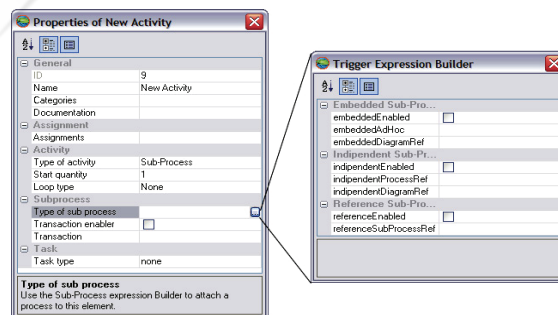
Properties of New Activity

| | |
|---|---|
| General | |
| ID | 9 |
| Name | New Activity |
| Categories | |
| Documentation | |
| Assignment | |
| Assignments | |
| Activity | |
| Type of activity | Sub-Process |
| Start quantity | 1 |
| Loop type | None |
| Subprocess | |
| Type of sub process | |
| Transaction enabler | |
| Transaction | |
| Task | |
| Task type | none |

Type of sub process
Use the Sub-Process expression Builder to attach a process to this element.

Trigger Expression Builder

| | |
|---|---|
| Embedded Sub-Pro... | |
| embeddedEnabled | |
| embeddedAdHoc | |
| embeddedDiagramRef | |
| Indipendent Sub-Pr... | |
| indipendentEnabled | |
| indipendentProcessRef | |
| indipendentDiagramRef | |
| Reference Sub-Pro... | |
| referenceEnabled | |
| referenceSubProcessRef | |